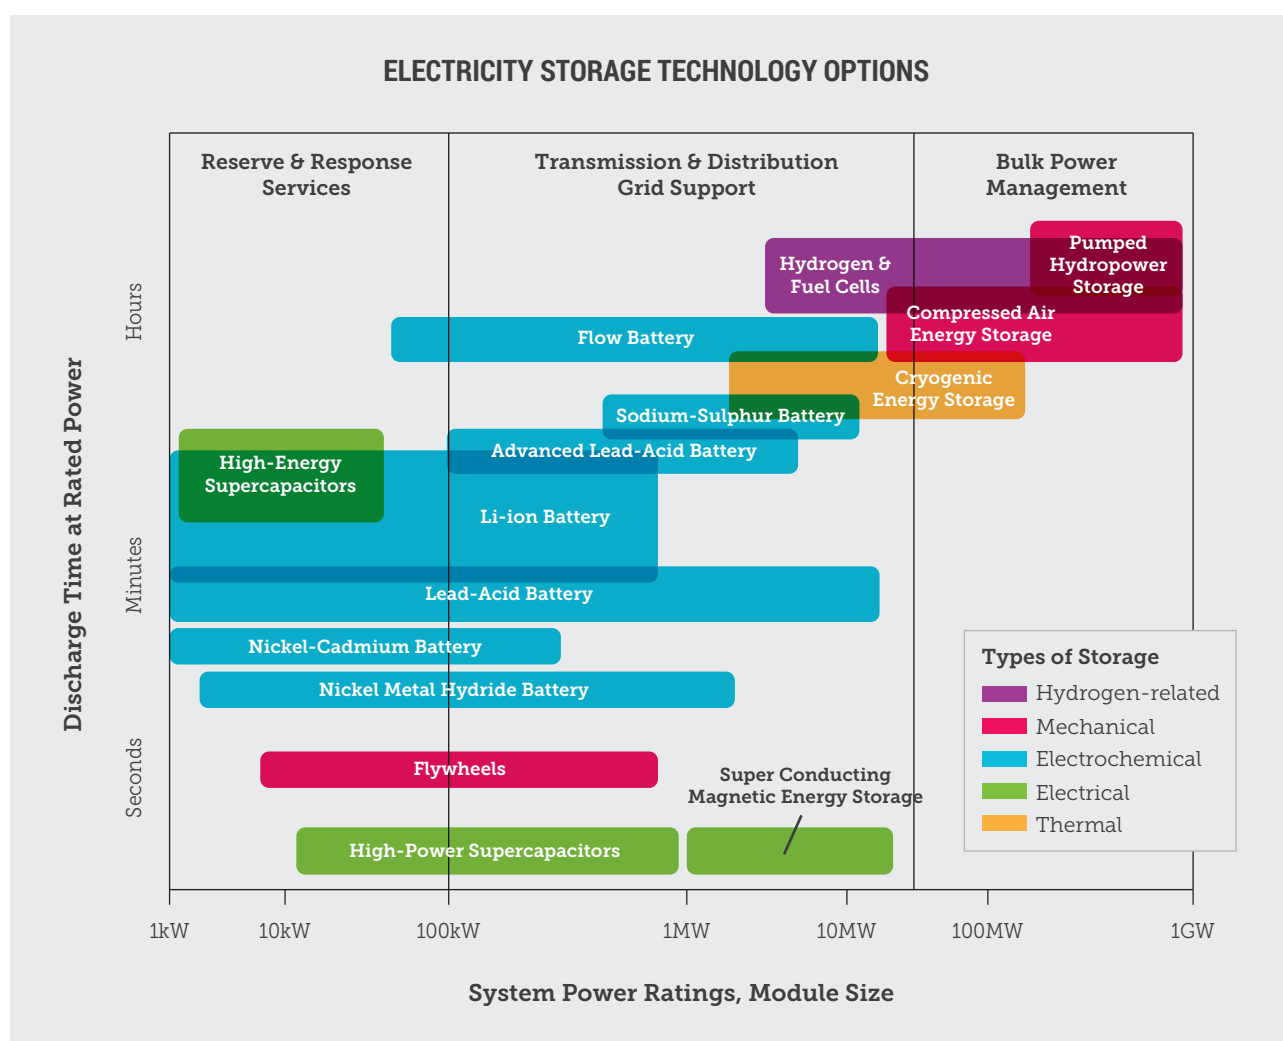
ELECTRICITY STORAGE TECHNOLOGY OPTIONS

Reserve & Response Services

Transmission & Distribution Grid Support

Bulk Power Management

Discharge Time at Rated Power

Hours

Minutes

Seconds

Pumped Hydropower Storage

Hydrogen & Fuel Cells

Compressed Air Energy Storage

Flow Battery

Cryogenic Energy Storage

Sodium-Sulphur Battery

High-Energy Supercapacitors

Advanced Lead-Acid Battery

Li-ion Battery

Lead-Acid Battery

Nickel-Cadmium Battery

Nickel Metal Hydride Battery

Flywheels

Super Conducting Magnetic Energy Storage

High-Power Supercapacitors

Types of Storage
Hydrogen-related
Mechanical
Electrochemical
Electrical
Thermal

1kW 10kW 100kW 1MW 10MW 100MW 1GW

System Power Ratings, Module Size